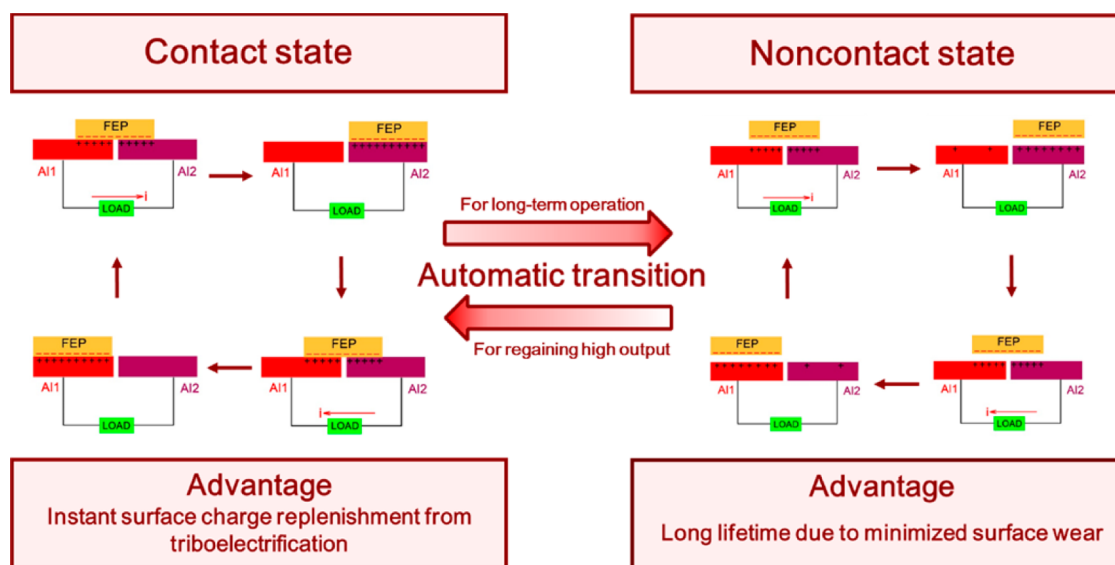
Contact state

FEP
+++++ +++++
Al1 Al2
i
LOAD

FEP
+++++++++
Al1 Al2
LOAD

FEP
+++++++++
Al1 Al2
LOAD

FEP
+++++ +++++
Al1 Al2
i
LOAD

Noncontact state

FEP
+++++ +++++
Al1 Al2
i
LOAD

FEP
+ + ++++++++
Al1 Al2
LOAD

FEP
++++++++ + +
Al1 Al2
LOAD

FEP
+++++ +++++
Al1 Al2
i
LOAD

For long-term operation

Automatic transition

For regaining high output

Advantage
Instant surface charge replenishment from triboelectrification

Advantage
Long lifetime due to minimized surface wear